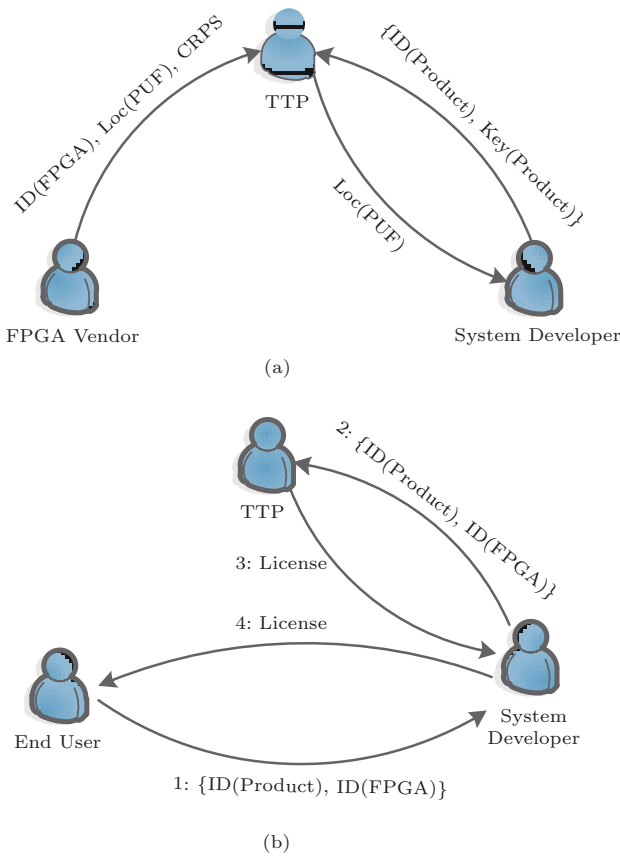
ID(FPGA), Loc(PUF), CRPS

TTP

{ID(Product), Key(Product)}

Loc(PUF)

FPGA Vendor

System Developer

(a)

TTP

2: {ID(Product), ID(FPGA)}

3: License

4: License

End User

System Developer

1: {ID(Product), ID(FPGA)}

(b)